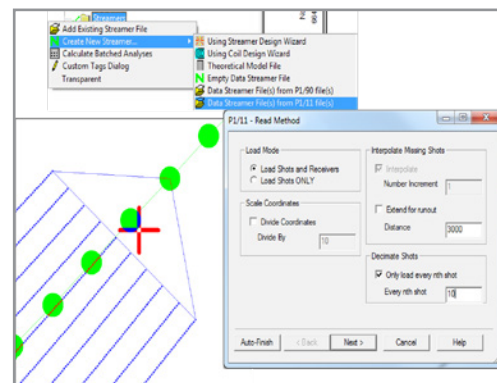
Streamers

Add Existing Streamer File
Create New Streamer...
Calculate Batched Analyses
Custom Tags Dialog
Transparent

Using Streamer Design Wizard
Using Coil Design Wizard
Theoretical Model File
Empty Data Streamer File
Data Streamer File(s) from P1/90 file(s)
Data Streamer File(s) from P1/11 file(s)

P1/11 - Read Method

Load Mode
Load Shots and Receivers
Load Shots ONLY

Scale Coordinates
Divide Coordinates
Divide By 10

Interpolate Missing Shots
Interpolate
Number Increment 1
Extend for runout
Distance 3000

Decimate Shots
Only load every nth shot
Every nth shot 10

Auto-Finish
< Back
Next >
Cancel
Help